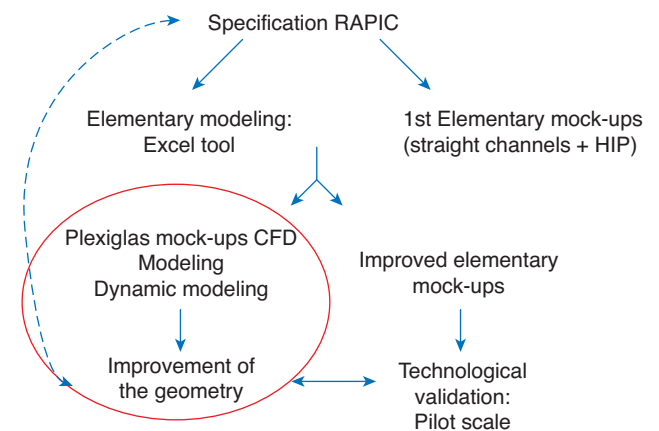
Specification RAPIC

Elementary modeling:
Excel tool

1st Elementary mock-ups
(straight channels + HIP)

Plexiglas mock-ups CFD
Modeling
Dynamic modeling

Improved elementary
mock-ups

Improvement of
the geometry

Technological
validation:
Pilot scale